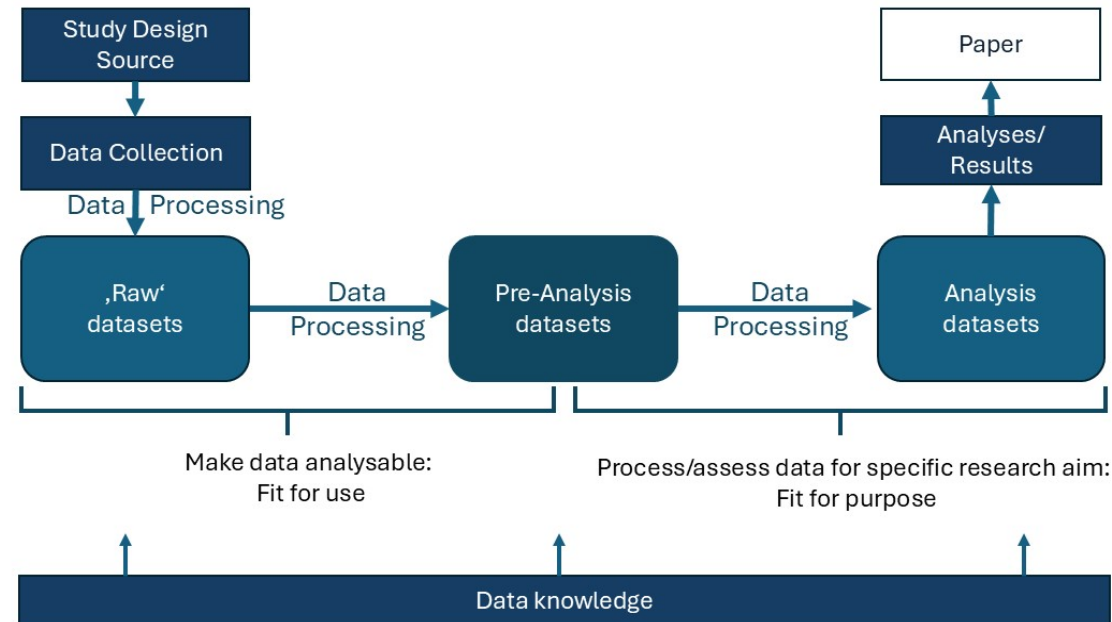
Study Design Source

Data Collection

Data Processing

‚Raw‘ datasets

Data Processing

Pre-Analysis datasets

Data Processing

Analysis datasets

Analyses/ Results

Paper

Make data analysable: Fit for use

Process/assess data for specific research aim: Fit for purpose

Data knowledge